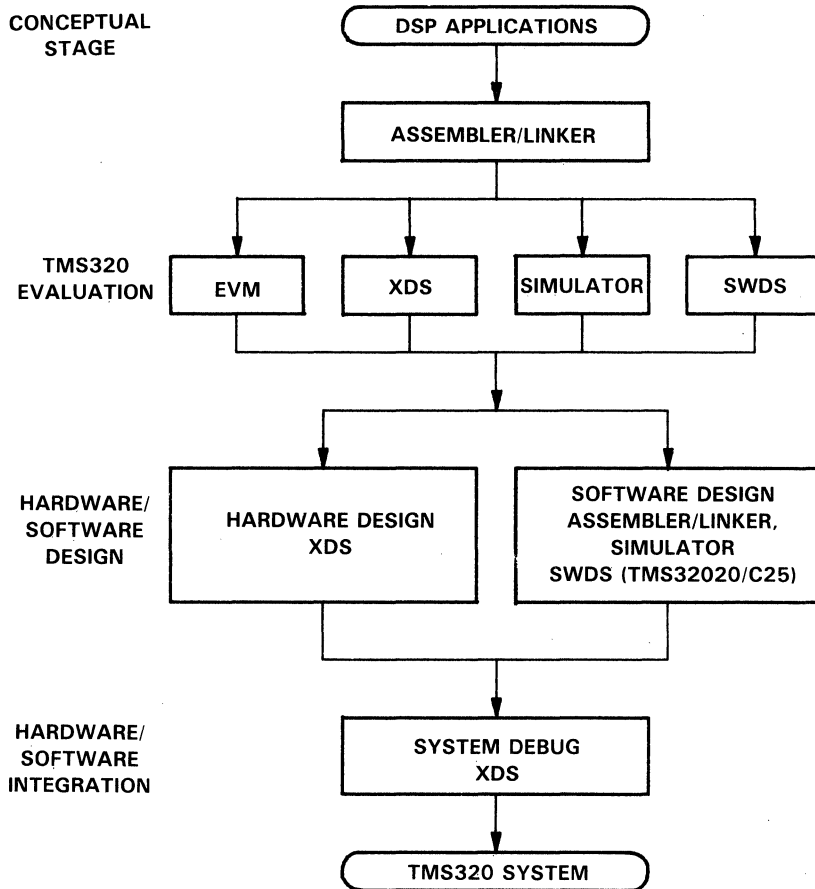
CONCEPTUAL STAGE

DSP APPLICATIONS

ASSEMBLER/LINKER

TMS320 EVALUATION

EVM

XDS

SIMULATOR

SWDS

HARDWARE/ SOFTWARE DESIGN

HARDWARE DESIGN XDS

SOFTWARE DESIGN ASSEMBLER/LINKER, SIMULATOR SWDS (TMS32020/C25)

HARDWARE/ SOFTWARE INTEGRATION

SYSTEM DEBUG XDS

TMS320 SYSTEM